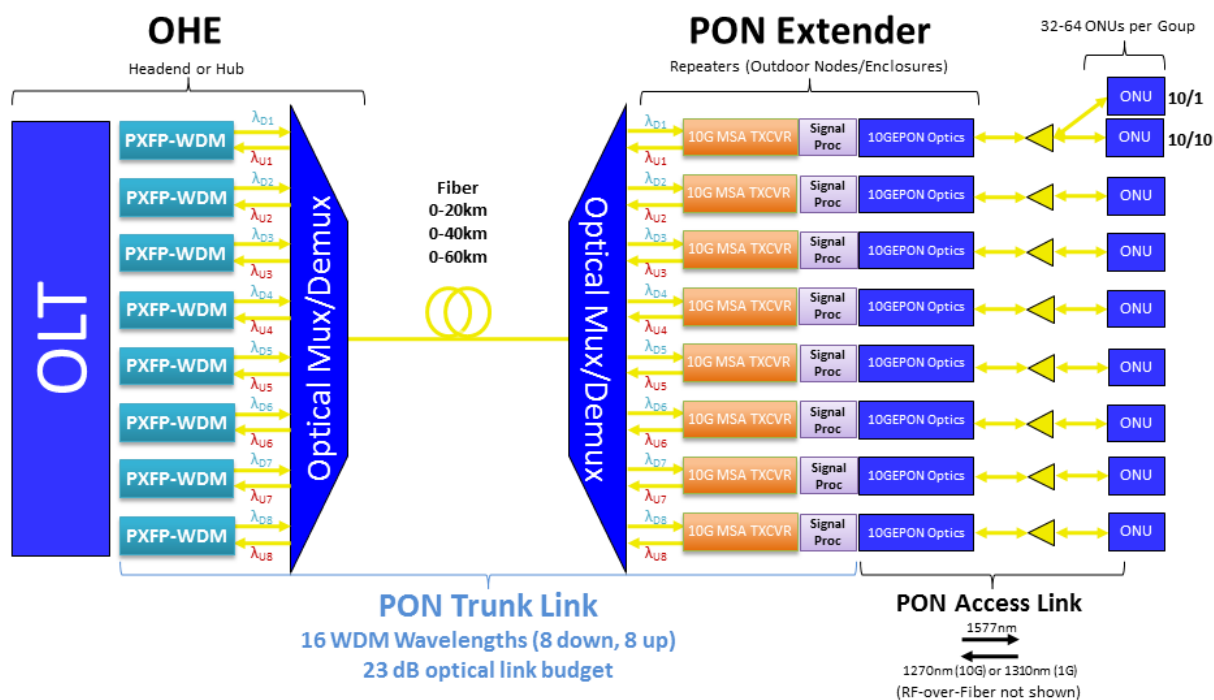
OHE
Headend or Hub

PON Extender
Repeaters (Outdoor Nodes/Enclosures)

32-64 ONUs per Goup

OLT

PXFP-WDM $\lambda_{D1}$ $\lambda_{U1}$
PXFP-WDM $\lambda_{D2}$ $\lambda_{U2}$
PXFP-WDM $\lambda_{D3}$ $\lambda_{U3}$
PXFP-WDM $\lambda_{D4}$ $\lambda_{U4}$
PXFP-WDM $\lambda_{D5}$ $\lambda_{U5}$
PXFP-WDM $\lambda_{D6}$ $\lambda_{U6}$
PXFP-WDM $\lambda_{D7}$ $\lambda_{U7}$
PXFP-WDM $\lambda_{D8}$ $\lambda_{U8}$

Optical Mux/Demux

Fiber
0-20km
0-40km
0-60km

Optical Mux/Demux

$\lambda_{D1}$ $\lambda_{U1}$ 10G MSA TXCVR Signal Proc 10GEPON Optics ONU 10/1 ONU 10/10
$\lambda_{D2}$ $\lambda_{U2}$ 10G MSA TXCVR Signal Proc 10GEPON Optics ONU
$\lambda_{D3}$ $\lambda_{U3}$ 10G MSA TXCVR Signal Proc 10GEPON Optics ONU
$\lambda_{D4}$ $\lambda_{U4}$ 10G MSA TXCVR Signal Proc 10GEPON Optics ONU
$\lambda_{D5}$ $\lambda_{U5}$ 10G MSA TXCVR Signal Proc 10GEPON Optics ONU
$\lambda_{D6}$ $\lambda_{U6}$ 10G MSA TXCVR Signal Proc 10GEPON Optics ONU
$\lambda_{D7}$ $\lambda_{U7}$ 10G MSA TXCVR Signal Proc 10GEPON Optics ONU
$\lambda_{D8}$ $\lambda_{U8}$ 10G MSA TXCVR Signal Proc 10GEPON Optics ONU

PON Trunk Link
16 WDM Wavelengths (8 down, 8 up)
23 dB optical link budget

PON Access Link
1577nm
1270nm (10G) or 1310nm (1G)
(RF-over-Fiber not shown)